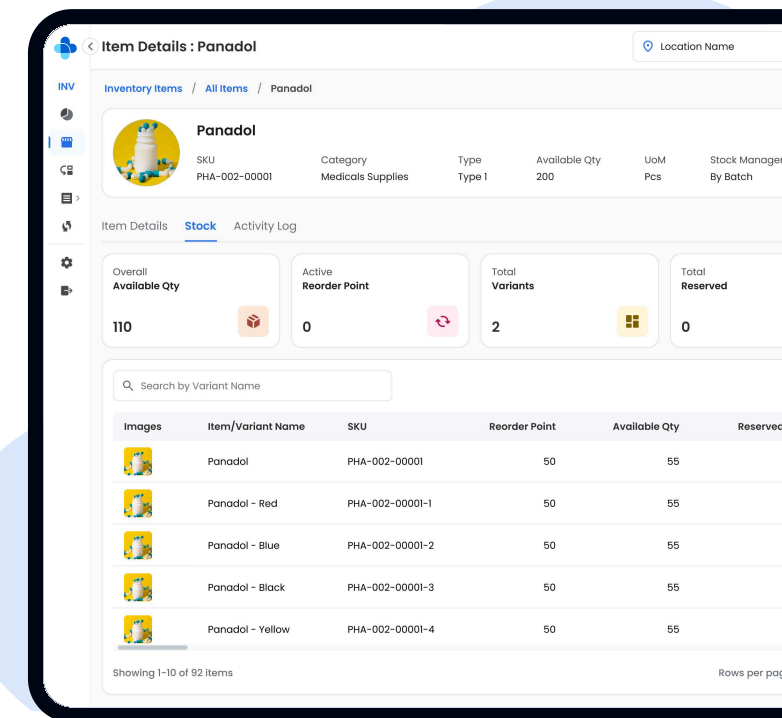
INV

Item Details : Panadol

Location Name

Inventory Items / All Items / Panadol

Panadol

| SKU | Category | Type | Available Qty | UoM | Stock Manager |
|---|---|---|---|---|---|
| PHA-002-00001 | Medicals Supplies | Type 1 | 200 | Pcs | By Batch |

Item Details Stock Activity Log

Overall Available Qty 110

Active Reorder Point 0

Total Variants 2

Total Reserved 0

Search by Variant Name

| Images | Item/Variant Name | SKU | Reorder Point | Available Qty | Reserved |
|---|---|---|---|---|---|
| | Panadol | PHA-002-00001 | 50 | 55 | |
| | Panadol - Red | PHA-002-00001-1 | 50 | 55 | |
| | Panadol - Blue | PHA-002-00001-2 | 50 | 55 | |
| | Panadol - Black | PHA-002-00001-3 | 50 | 55 | |
| | Panadol - Yellow | PHA-002-00001-4 | 50 | 55 | |

Showing 1-10 of 92 items

Rows per pa